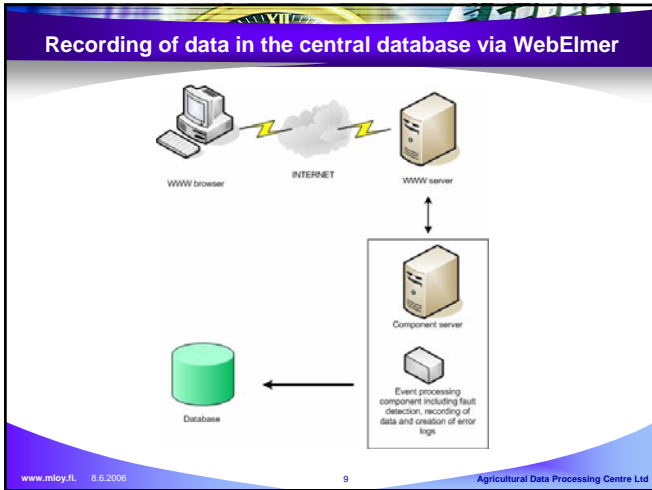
Recording of data in the central database via WebElmer

WWW browser

INTERNET

WWW server

Component server

Event processing component including fault detection, recording of data and creation of error logs

Database

www.mloy.fi. 8.6.2006

9

Agricultural Data Processing Centre Ltd